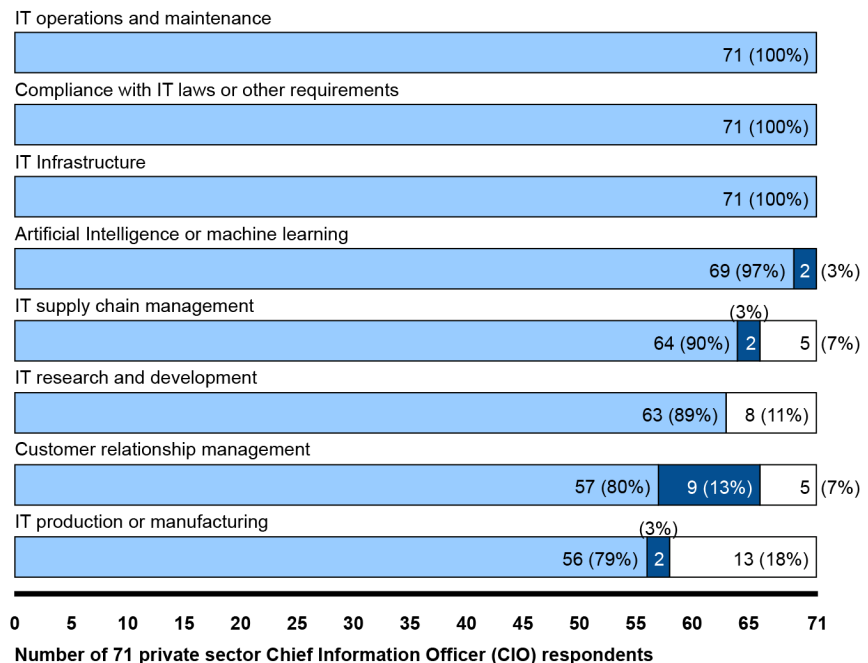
IT operations and maintenance

71 (100%)

Compliance with IT laws or other requirements

71 (100%)

IT Infrastructure

71 (100%)

Artificial Intelligence or machine learning

69 (97%) 2 (3%)

IT supply chain management

64 (90%) 2 (3%) 5 (7%)

IT research and development

63 (89%) 8 (11%)

Customer relationship management

57 (80%) 9 (13%) 5 (7%)

IT production or manufacturing

56 (79%) 2 (3%) 13 (18%)

0 5 10 15 20 25 30 35 40 45 50 55 60 65 71

Number of 71 private sector Chief Information Officer (CIO) respondents